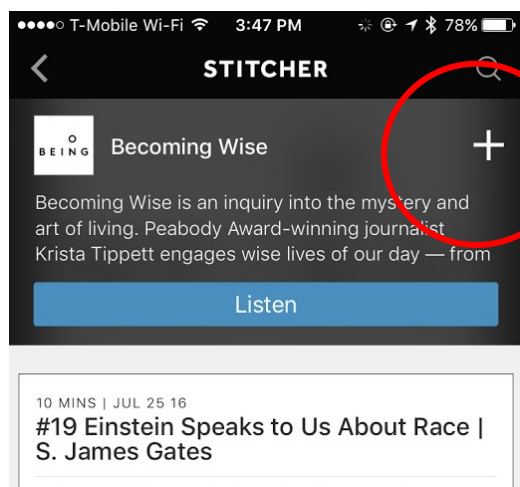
●●●●○ T-Mobile Wi-Fi 3:47 PM 78%

STITCHER

O
BEING

Becoming Wise

+

Becoming Wise is an inquiry into the mystery and art of living. Peabody Award-winning journalist Krista Tippett engages wise lives of our day — from

Listen

10 MINS | JUL 25 16

#19 Einstein Speaks to Us About Race | S. James Gates